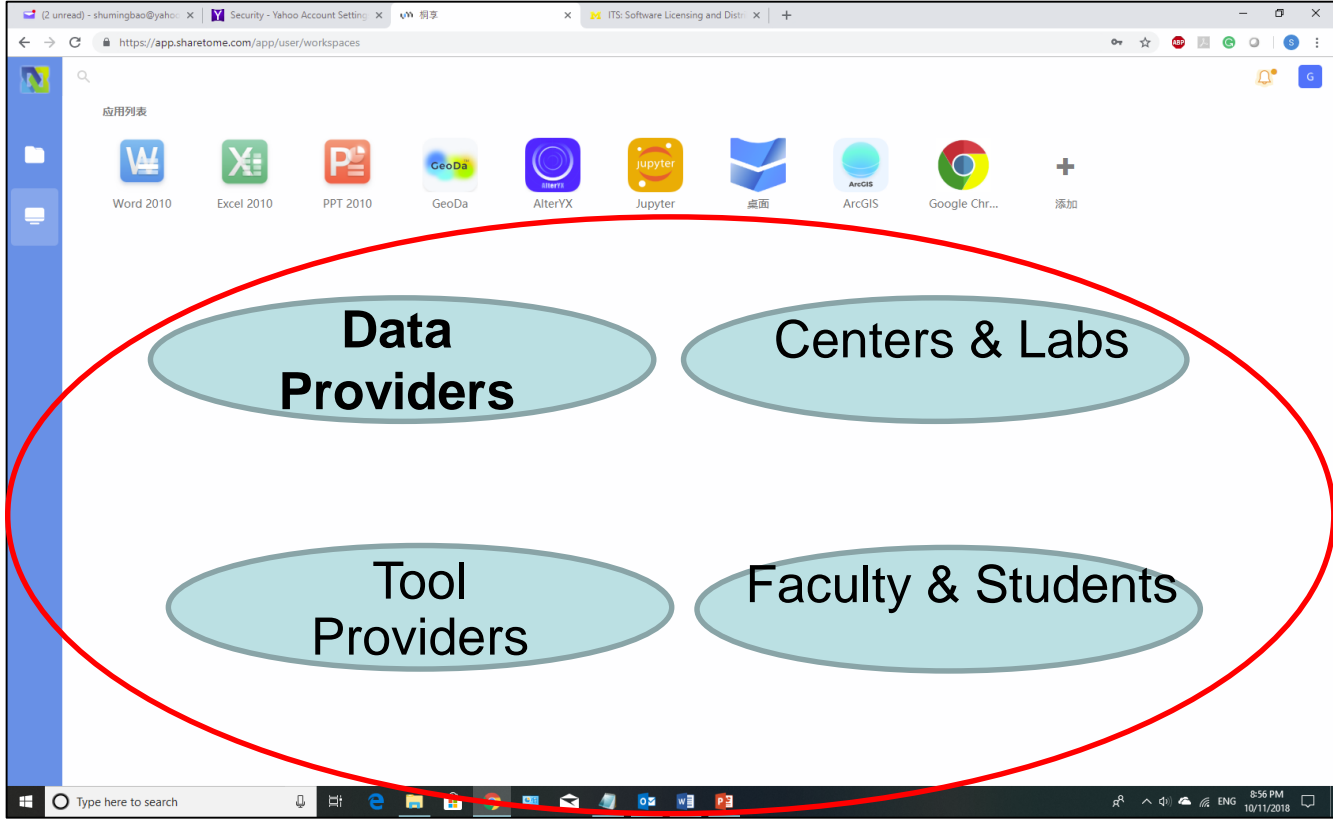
(2 unread) - shumingbao@yaho ×
Security - Yahoo Account Setting ×
桐享 ×
ITS: Software Licensing and Distr ×
+

https://app.sharetome.com/app/user/workspaces

应用列表

Word 2010
Excel 2010
PPT 2010
GeoDa
AlterYX
Jupyter
桌面
ArcGIS
Google Chr...
添加

G

Data Providers

Centers & Labs

Tool Providers

Faculty & Students

Type here to search

ENG
8:56 PM
10/11/2018